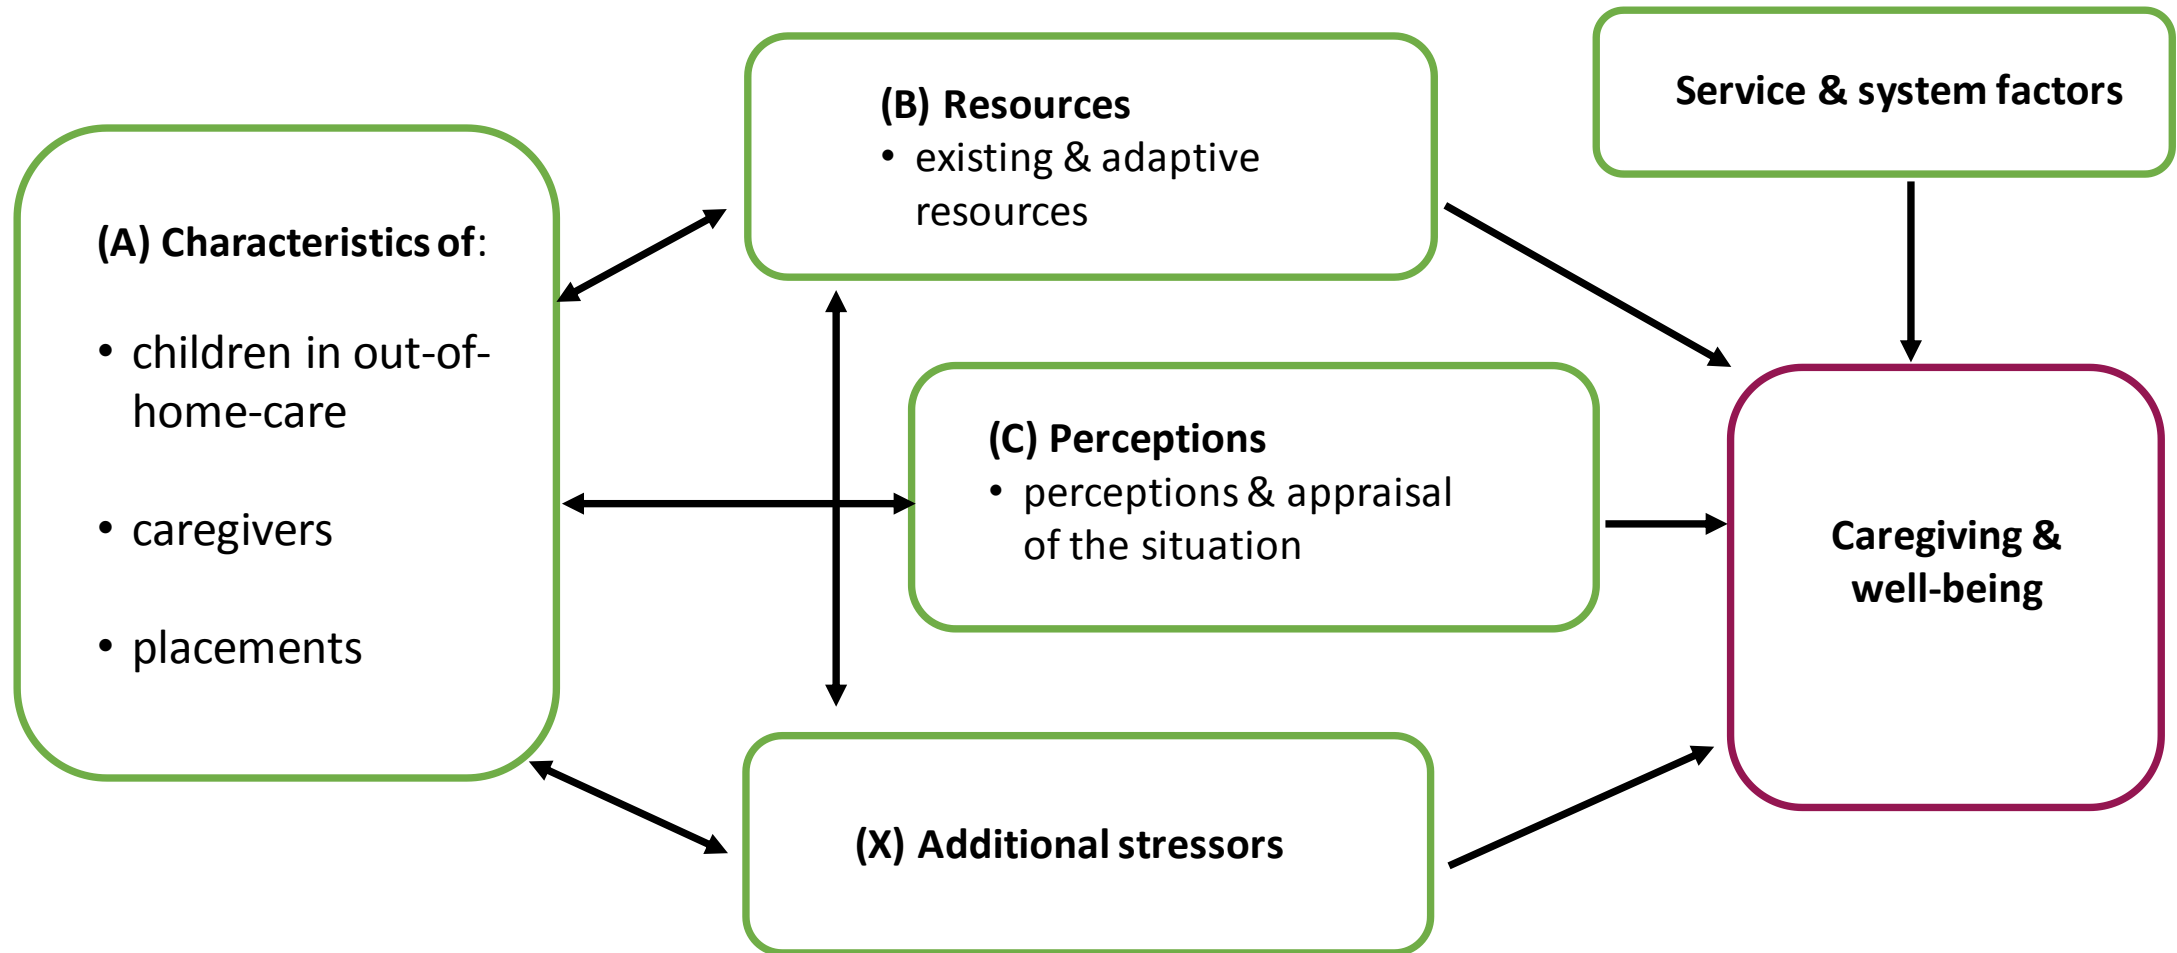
(B) Resources
• existing & adaptive resources

Service & system factors

(A) Characteristics of:
• children in out-of-home-care
• caregivers
• placements

(C) Perceptions
• perceptions & appraisal of the situation

Caregiving & well-being

(X) Additional stressors